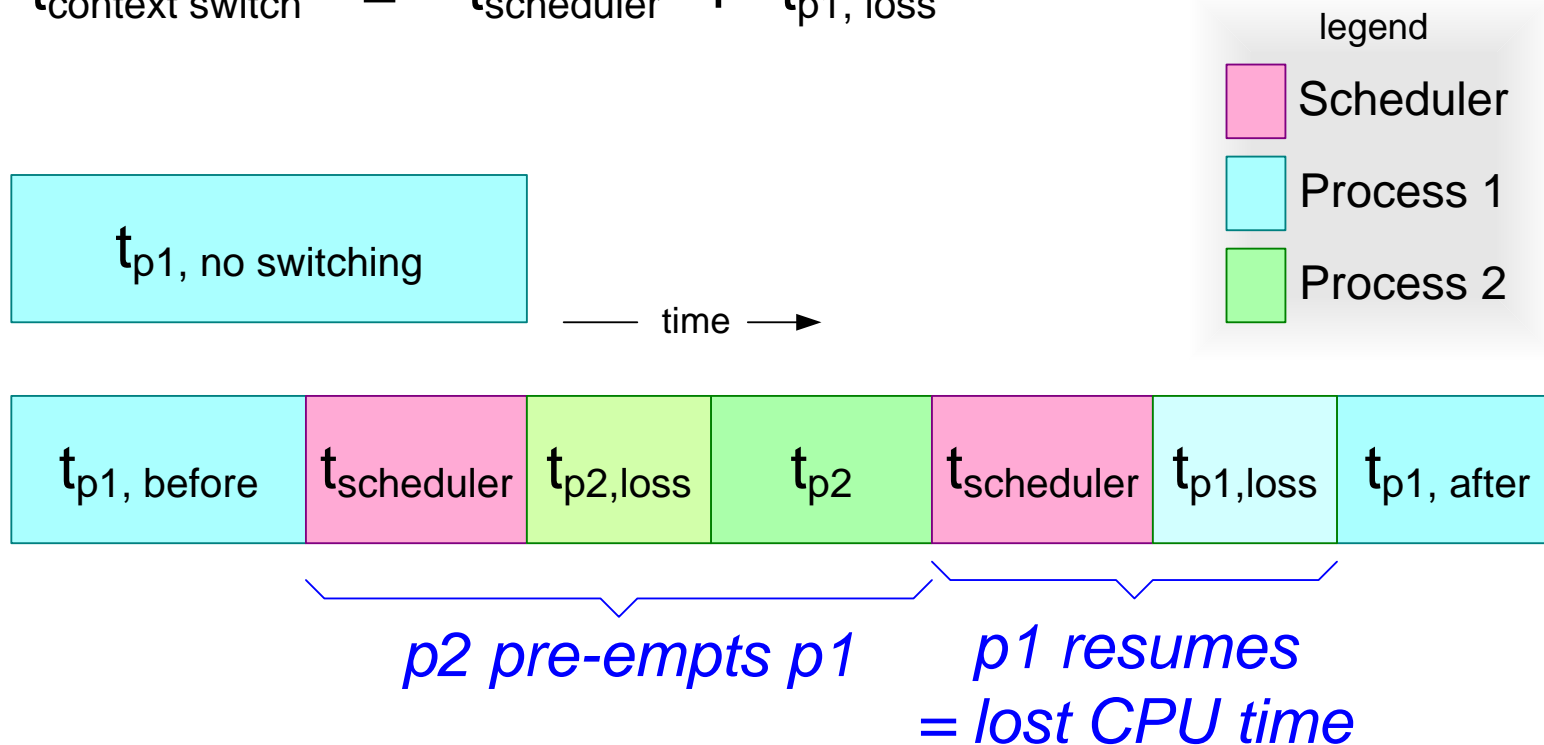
$t_{\text{context switch}} = t_{\text{scheduler}} + t_{\text{p1, loss}}$

legend

Scheduler

Process 1

Process 2

$t_{\text{p1, no switching}}$

time

$t_{\text{p1, before}}$ | $t_{\text{scheduler}}$ | $t_{\text{p2,loss}}$ | $t_{\text{p2}}$ | $t_{\text{scheduler}}$ | $t_{\text{p1,loss}}$ | $t_{\text{p1, after}}$

p2 pre-empts p1

p1 resumes
= lost CPU time